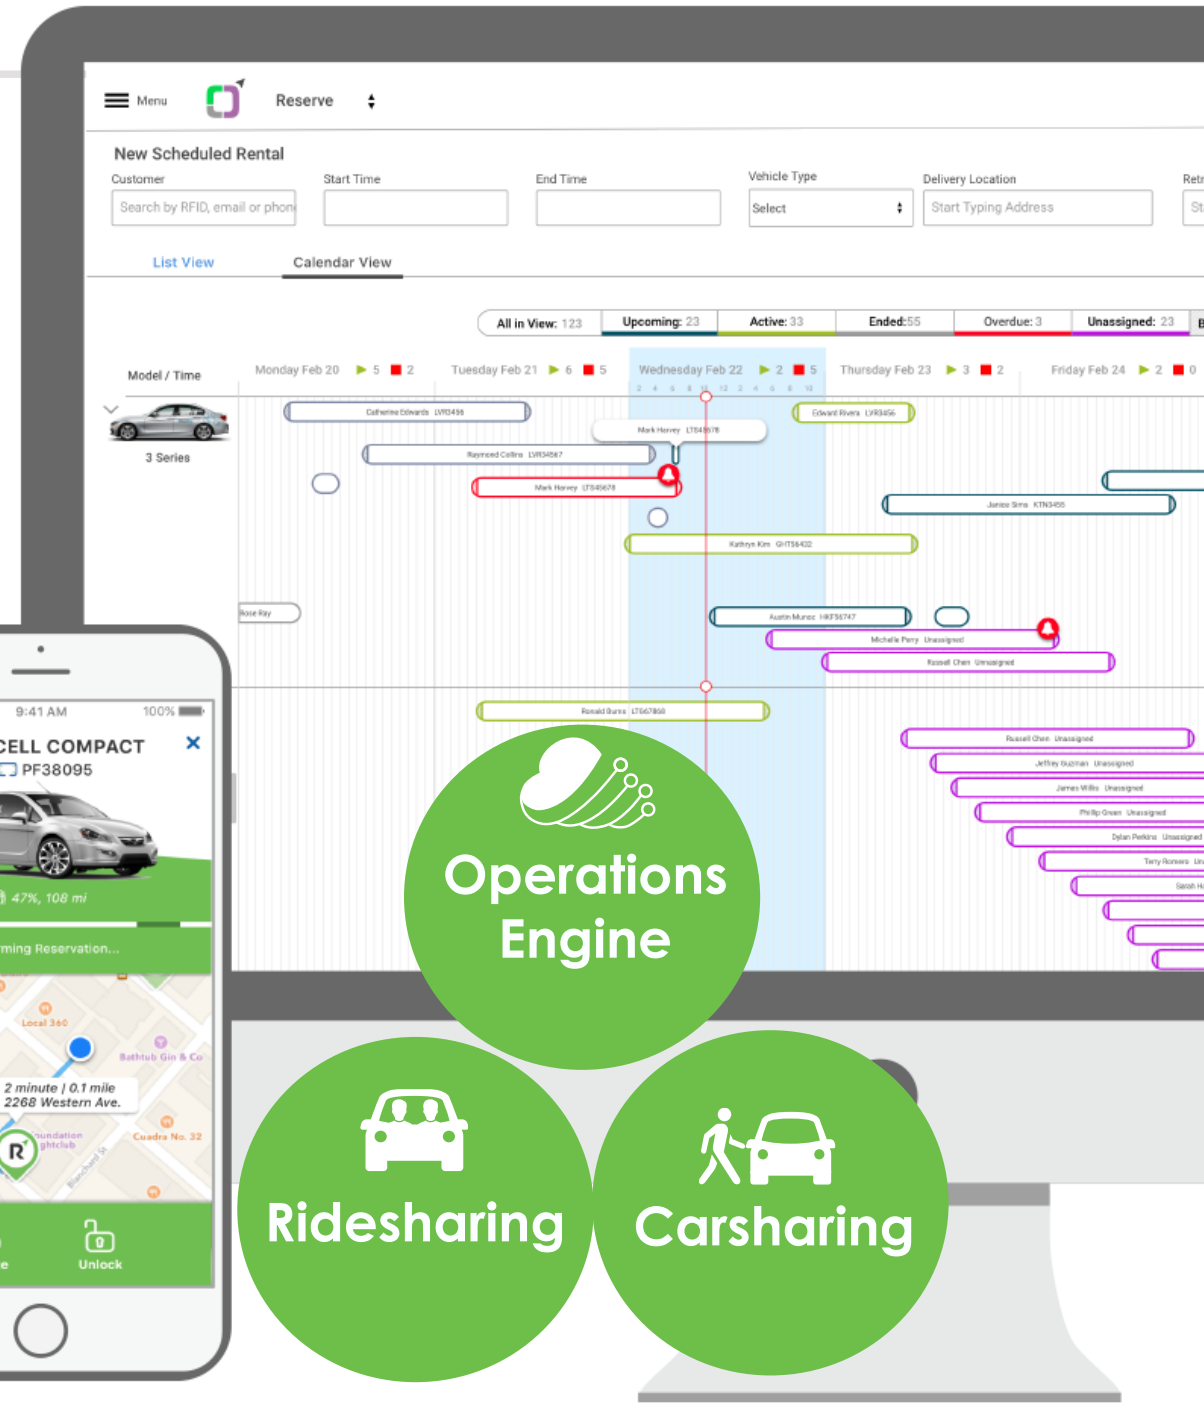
Menu Reserve

New Scheduled Rental

Customer
Search by RFID, email or phon

Start Time

End Time

Vehicle Type
Select

Delivery Location
Start Typing Address

Retr
St

List View
Calendar View

All in View: 123
Upcoming: 23
Active: 33
Ended: 55
Overdue: 3
Unassigned: 23

Model / Time
Monday Feb 20 5 2
Tuesday Feb 21 6 5
Wednesday Feb 22 2 5
Thursday Feb 23 3 2
Friday Feb 24 2 0

3 Series

Catherine Edwards LVR3456
Edward Rivera LVR3456
Mark Harvey LTS45678
Raymond Collins LVR34567
Mark Harvey LTS45678
James Sims KTN3456
Kathryn Kim GHT56432
Rose Ray
Austin Munoz HKF56747
Michelle Perry Unassigned
Russell Chen Unassigned
Ronald Burns LTS67868
Russell Chen Unassigned
Jeffrey Guzman Unassigned
James Willis Unassigned
Phillip Green Unassigned
Dylan Perkins Unassigned
Terry Romero Un
Sarah H

9:41 AM
100%
CELL COMPACT
PF38095
47%, 108 mi
ming Reservation...
Local 360
Bathtub Gin & Co
2 minute | 0.1 mile
2268 Western Ave.
undation
ghtclub
Cuadra No. 32
Unlock

Operations Engine

Ridesharing

Carsharing